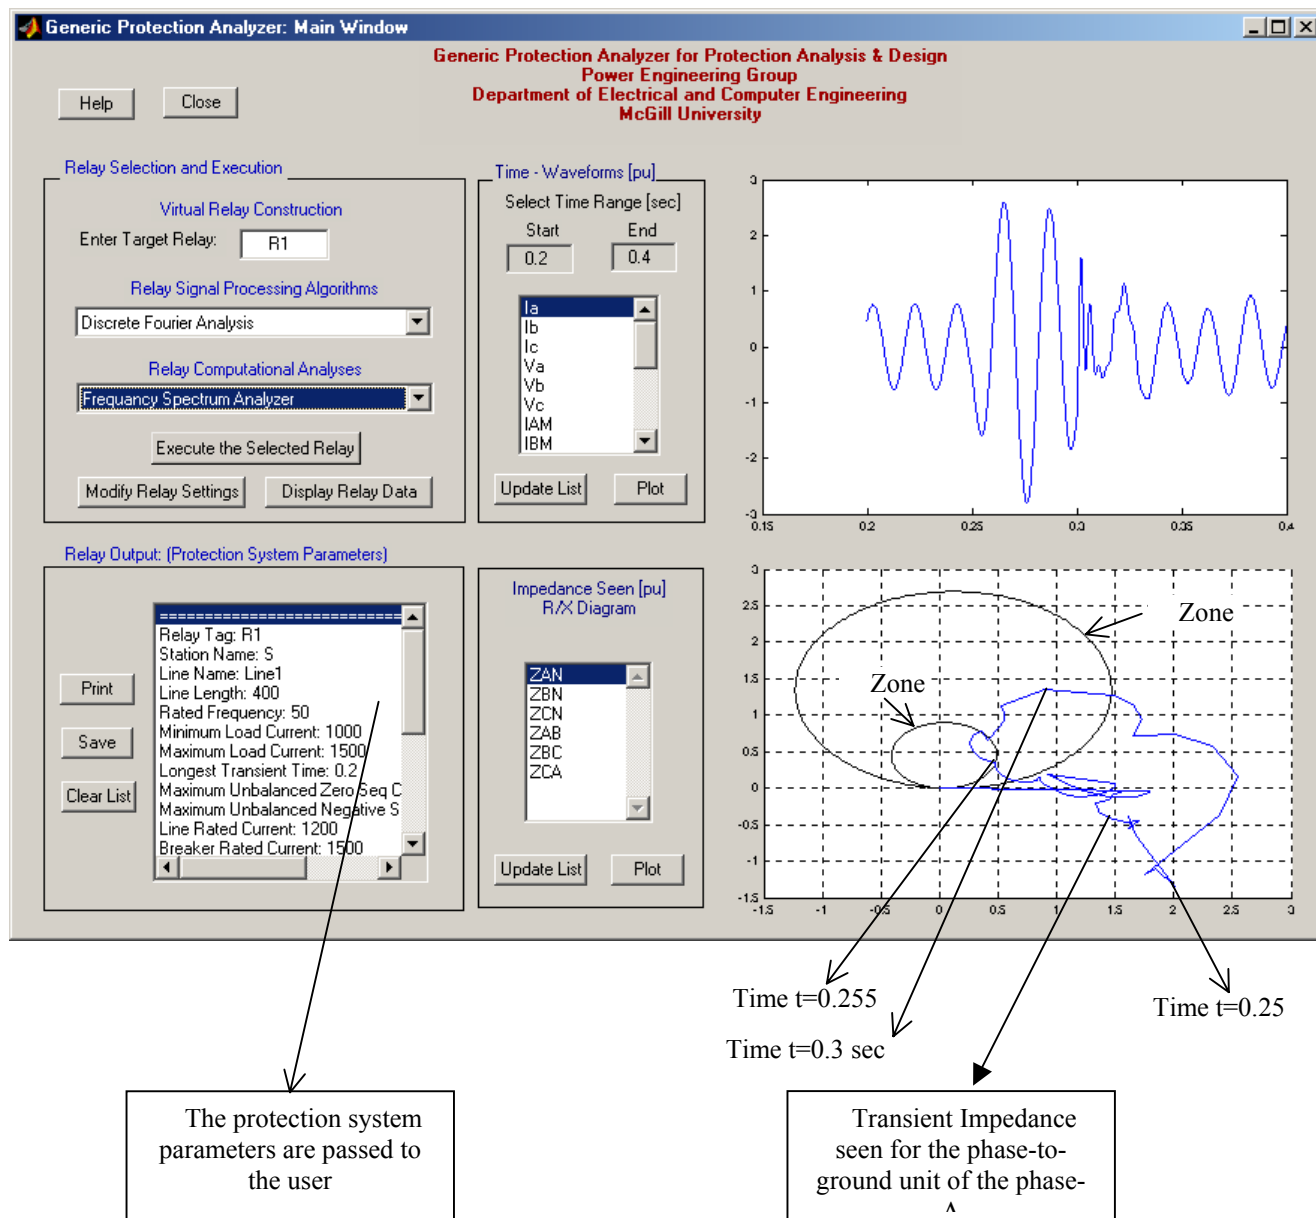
Generic Protection Analyzer: Main Window

Generic Protection Analyzer for Protection Analysis & Design
Power Engineering Group
Department of Electrical and Computer Engineering
McGill University

Help

Close

Relay Selection and Execution

Virtual Relay Construction

Enter Target Relay: R1

Relay Signal Processing Algorithms

Discrete Fourier Analysis

Relay Computational Analyses

Frequancy Spectrum Analyzer

Execute the Selected Relay

Modify Relay Settings

Display Relay Data

Time - Waveforms [pu]

Select Time Range [sec]

Start

End

0.2

0.4

Ia
Ib
Ic
Va
Vb
Vc
IAM
IBM

Update List

Plot

3
2
1
0
-1
-2
-3
0.15
0.2
0.25
0.3
0.35
0.4

Relay Output: (Protection System Parameters)

Print

Save

Clear List

==========================
Relay Tag: R1
Station Name: S
Line Name: Line1
Line Length: 400
Rated Frequency: 50
Minimum Load Current: 1000
Maximum Load Current: 1500
Longest Transient Time: 0.2
Maximum Unbalanced Zero Seq C
Maximum Unbalanced Negative S
Line Rated Current: 1200
Breaker Rated Current: 1500

Impedance Seen [pu]
R/X Diagram

ZAN
ZBN
ZCN
ZAB
ZBC
ZCA

Update List

Plot

3
2.5
2
1.5
1
0.5
0
-0.5
-1
-1.5
-1.5
-1
-0.5
0
0.5
1
1.5
2
2.5
3

Zone

Zone

Time t=0.255

Time t=0.3 sec

Time t=0.25

The protection system parameters are passed to the user

Transient Impedance seen for the phase-to-ground unit of the phase-